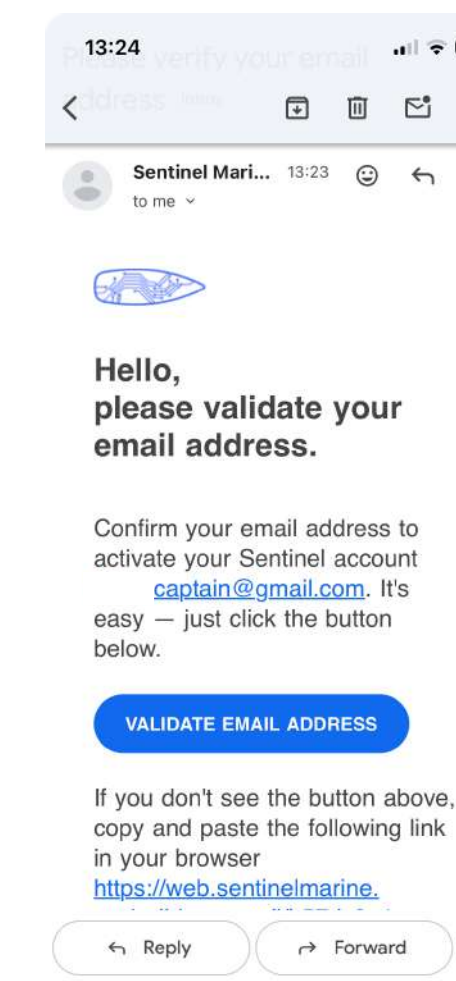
13:24

Please verify your email address Inbox

Sentinel Mari... 13:23
to me

Hello,
please validate your email address.

Confirm your email address to activate your Sentinel account captain@gmail.com. It's easy — just click the button below.

VALIDATE EMAIL ADDRESS

If you don't see the button above, copy and paste the following link in your browser https://web.sentinelmarine.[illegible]

Reply
Forward